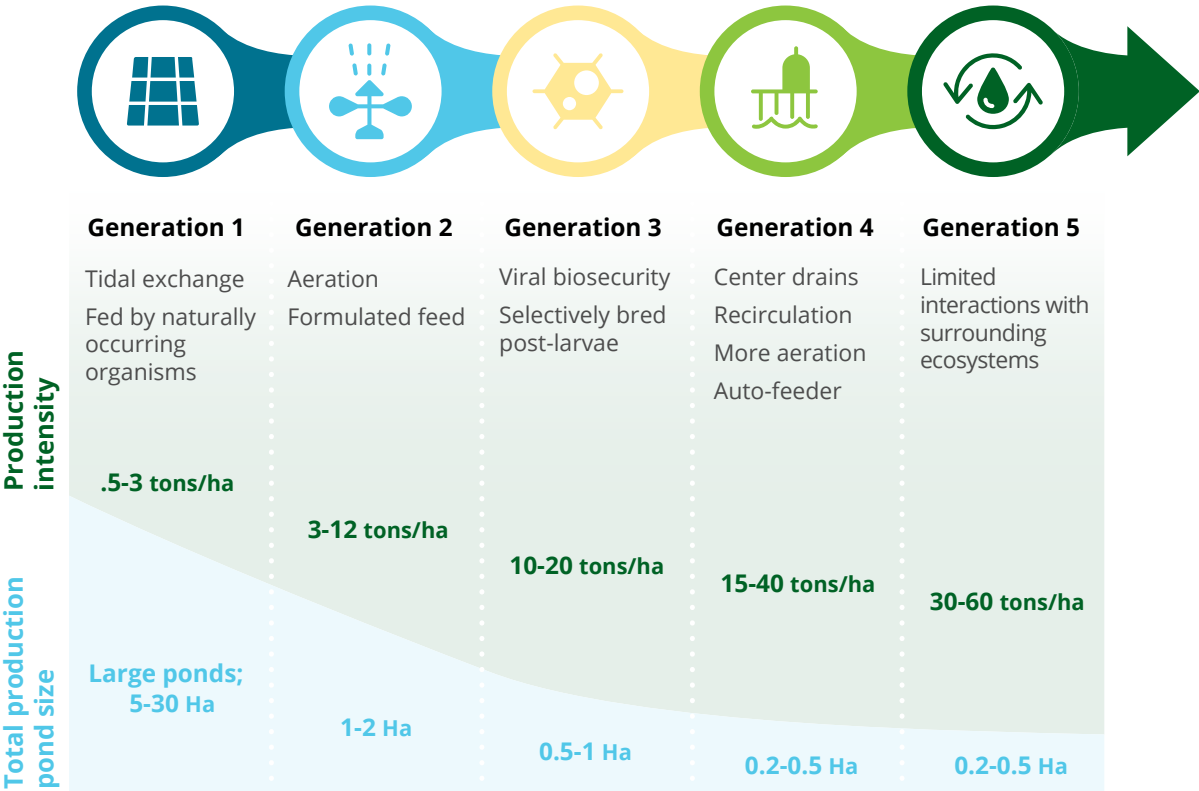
Generation 1
Tidal exchange
Fed by naturally occurring organisms

Generation 2
Aeration
Formulated feed

Generation 3
Viral biosecurity
Selectively bred post-larvae

Generation 4
Center drains
Recirculation
More aeration
Auto-feeder

Generation 5
Limited interactions with surrounding ecosystems

Production intensity

.5-3 tons/ha
3-12 tons/ha
10-20 tons/ha
15-40 tons/ha
30-60 tons/ha

Total production pond size

Large ponds; 5-30 Ha
1-2 Ha
0.5-1 Ha
0.2-0.5 Ha
0.2-0.5 Ha